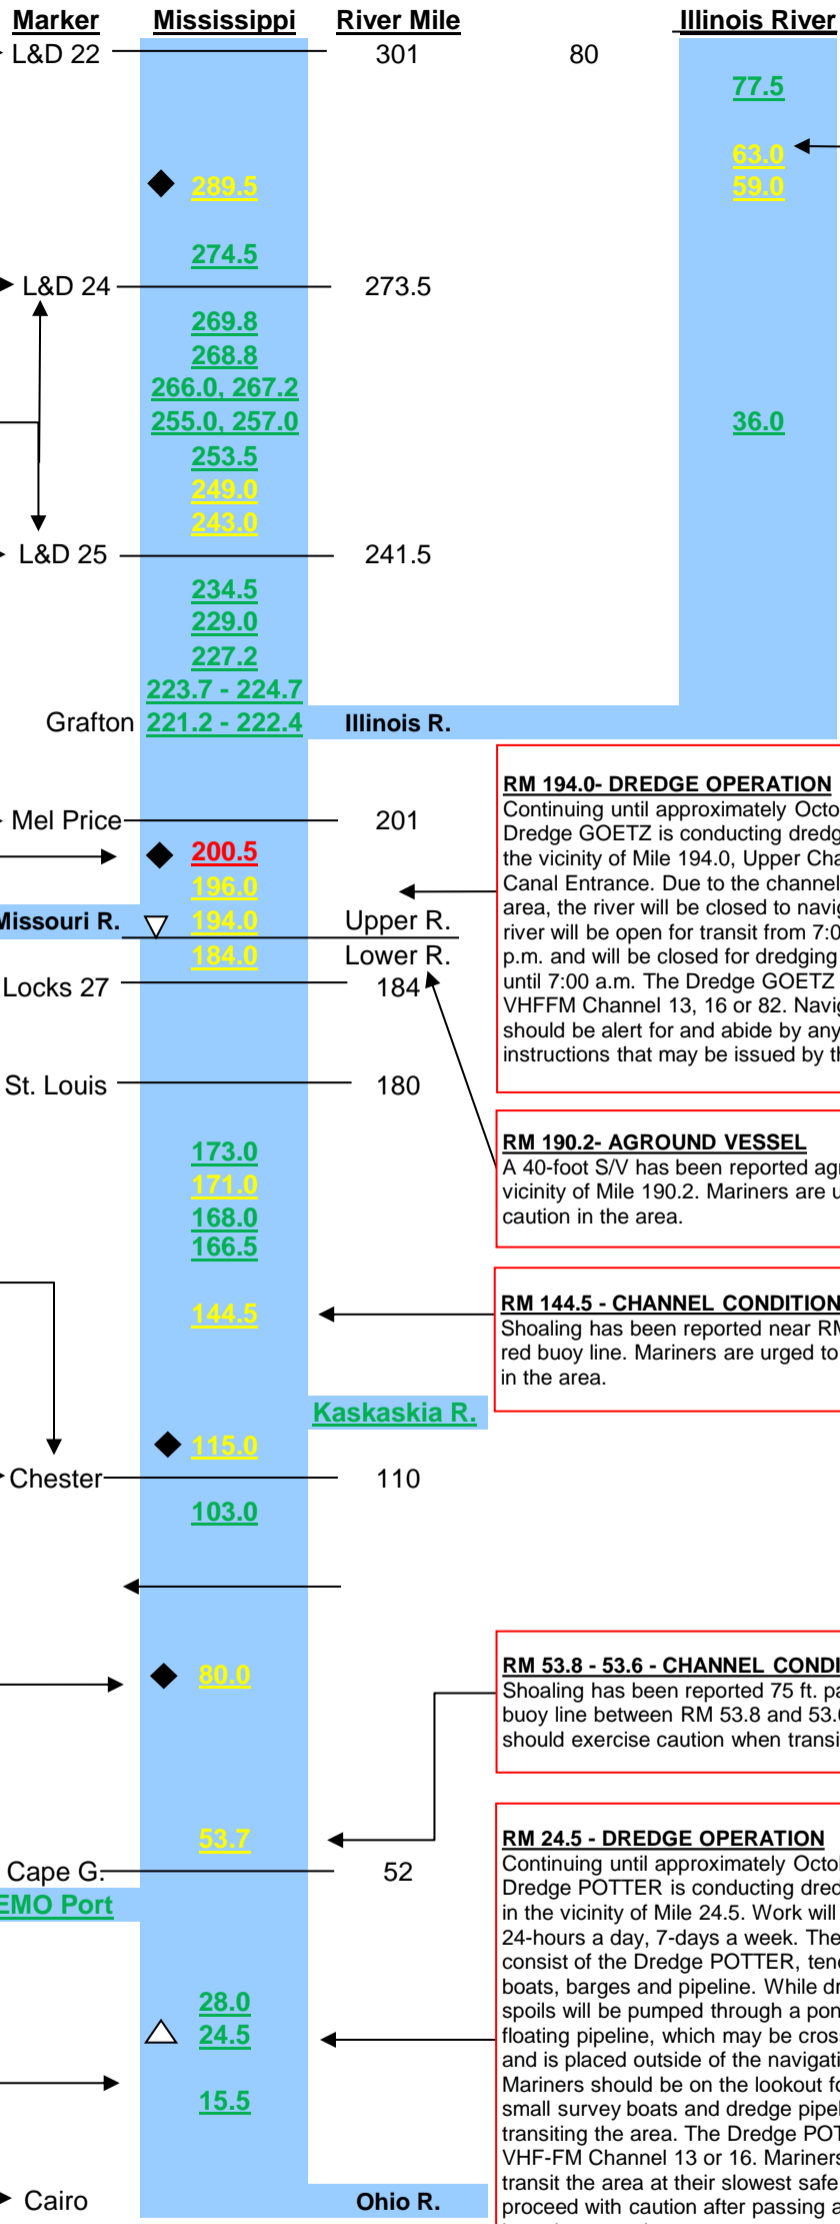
Marker Mississippi River Mile Illinois River

L&D 22 301 80

77.5

63.0
59.0

289.5

274.5

L&D 24 273.5

269.8
268.8
266.0, 267.2
255.0, 257.0 36.0
253.5
249.0
243.0

L&D 25 241.5

234.5
229.0
227.2
223.7 - 224.7
Grafton 221.2 - 222.4 Illinois R.

RM 194.0- DREDGE OPERATION
Continuing until approximately Octo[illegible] Dredge GOETZ is conducting dredg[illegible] the vicinity of Mile 194.0, Upper Cha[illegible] Canal Entrance. Due to the channel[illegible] area, the river will be closed to navi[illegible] river will be open for transit from 7:0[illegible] p.m. and will be closed for dredging until 7:00 a.m. The Dredge GOETZ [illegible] VHFFM Channel 13, 16 or 82. Navi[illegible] should be alert for and abide by any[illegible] instructions that may be issued by th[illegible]

Mel Price 201
200.5
196.0
Missouri R. 194.0 Upper R.
184.0 Lower R.
Locks 27 184

St. Louis 180

RM 190.2- AGROUND VESSEL
A 40-foot S/V has been reported ag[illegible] vicinity of Mile 190.2. Mariners are u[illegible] caution in the area.

173.0
171.0
168.0
166.5

RM 144.5 - CHANNEL CONDITION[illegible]
Shoaling has been reported near RM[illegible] red buoy line. Mariners are urged to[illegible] in the area.

144.5

Kaskaskia R.
115.0
Chester 110
103.0

80.0

RM 53.8 - 53.6 - CHANNEL CONDI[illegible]
Shoaling has been reported 75 ft. pa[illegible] buoy line between RM 53.8 and 53.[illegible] should exercise caution when transi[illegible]

53.7
Cape G. 52
EMO Port

RM 24.5 - DREDGE OPERATION
Continuing until approximately Octo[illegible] Dredge POTTER is conducting dred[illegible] in the vicinity of Mile 24.5. Work will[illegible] 24-hours a day, 7-days a week. The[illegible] consist of the Dredge POTTER, tend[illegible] boats, barges and pipeline. While dr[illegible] spoils will be pumped through a pon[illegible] floating pipeline, which may be cros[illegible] and is placed outside of the navigati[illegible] Mariners should be on the lookout fo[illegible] small survey boats and dredge pipel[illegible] transiting the area. The Dredge POT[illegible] VHF-FM Channel 13 or 16. Mariners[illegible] transit the area at their slowest safe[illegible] proceed with caution after passing a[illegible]

28.0
24.5
15.5

Cairo Ohio R.